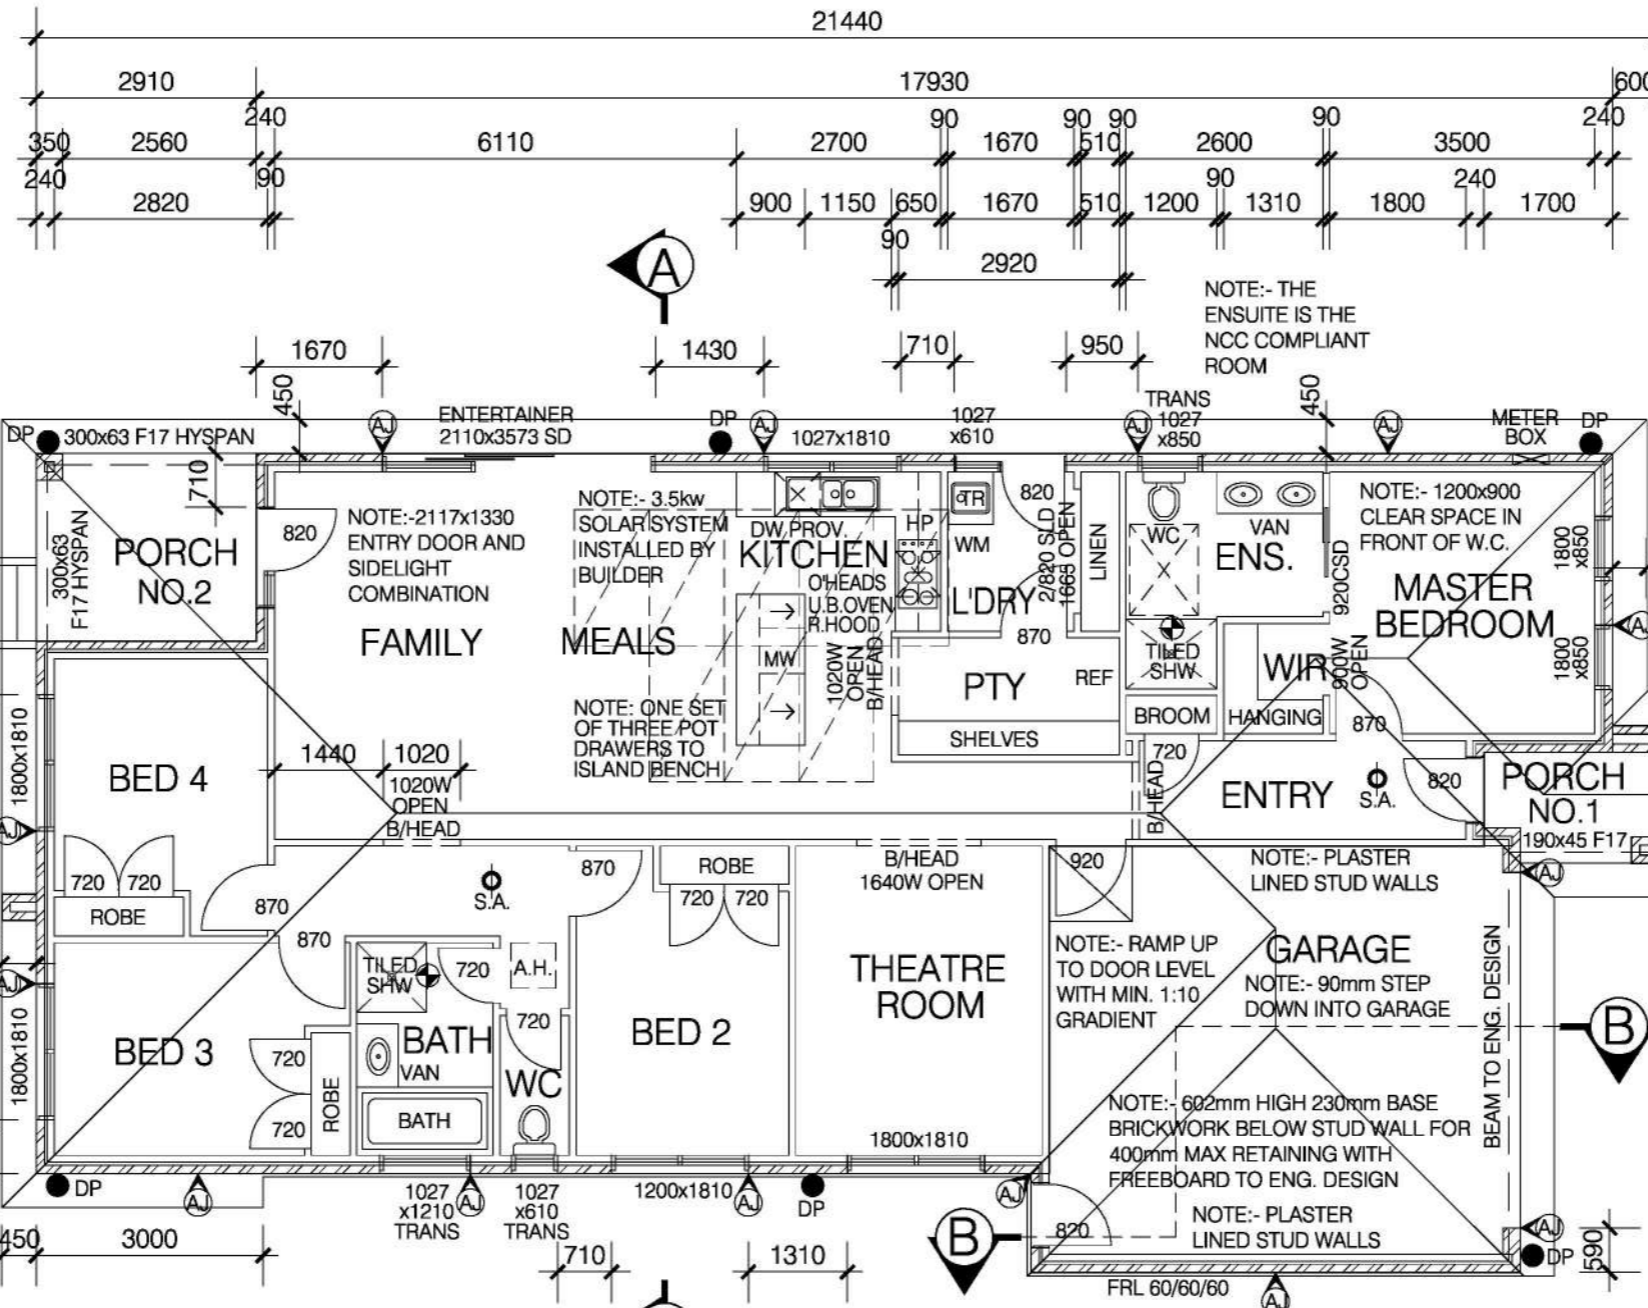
21440

2910

17930

600

240

350 2560

6110

2700

90

1670

90 90

510

2600

90

3500

240

240

2820

90

900

1150

650

1670

510

1200

90

1310

1800

240

1700

90

2920

A

NOTE:- THE ENSUITE IS THE NCC COMPLIANT ROOM

1670

1430

710

950

450

450

TRANS 1027 x850

DP 300x63 F17 HYSPAN

AJ

ENTERTAINER 2110x3573 SD

DP

AJ

1027x1810

1027 x610

AJ

AJ

METER BOX

DP

710

300x63 F17 HYSPAN

PORCH NO.2

820

NOTE:-2117x1330 ENTRY DOOR AND SIDELIGHT COMBINATION

NOTE:- 3.5kw SOLAR SYSTEM INSTALLED BY BUILDER

DW PROV.

KITCHEN

HP

TR

WM

820

2/820 SLD

1665 OPEN

LINEN

WC

VAN

ENS.

920CSD

NOTE:- 1200x900 CLEAR SPACE IN FRONT OF W.C.

1800 x850

MASTER BEDROOM

A

FAMILY

MEALS

O'HEADS U.B.OVEN R.HOOD

L'DRY

870

TILED SHW

WIR

900W OPEN

1800 x850

MW

1020W OPEN B/HEAD

PTY

REF

NOTE: ONE SET OF THREE POT DRAWERS TO ISLAND BENCH

SHELVES

BROOM

HANGING

870

1800x1810

AJ

BED 4

1440

1020

1020W OPEN B/HEAD

720

B/HEAD

ENTRY

S.A.

820

PORCH NO.1

190x45 F17

720 720

ROBE

870

S.A.

870

ROBE

720 720

B/HEAD 1640W OPEN

920

NOTE:- PLASTER LINED STUD WALLS

AJ

870

TILED SHW

720

A.H.

THEATRE ROOM

NOTE:- RAMP UP TO DOOR LEVEL WITH MIN. 1:10 GRADIENT

GARAGE

NOTE:- 90mm STEP DOWN INTO GARAGE

BEAM TO ENG. DESIGN

AJ

1800x1810

BED 3

720

ROBE

BATH

VAN

720

WC

BED 2

B

720

BATH

NOTE:- 602mm HIGH 230mm BASE BRICKWORK BELOW STUD WALL FOR 400mm MAX RETAINING WITH FREEBOARD TO ENG. DESIGN

1800x1810

DP

AJ

1027 x1210 TRANS

AJ

1027 x610 TRANS

1200x1810

AJ

DP

AJ

NOTE:- PLASTER LINED STUD WALLS

AJ

B

820

DP

590

450

3000

710

1310

FRL 60/60/60

AJ